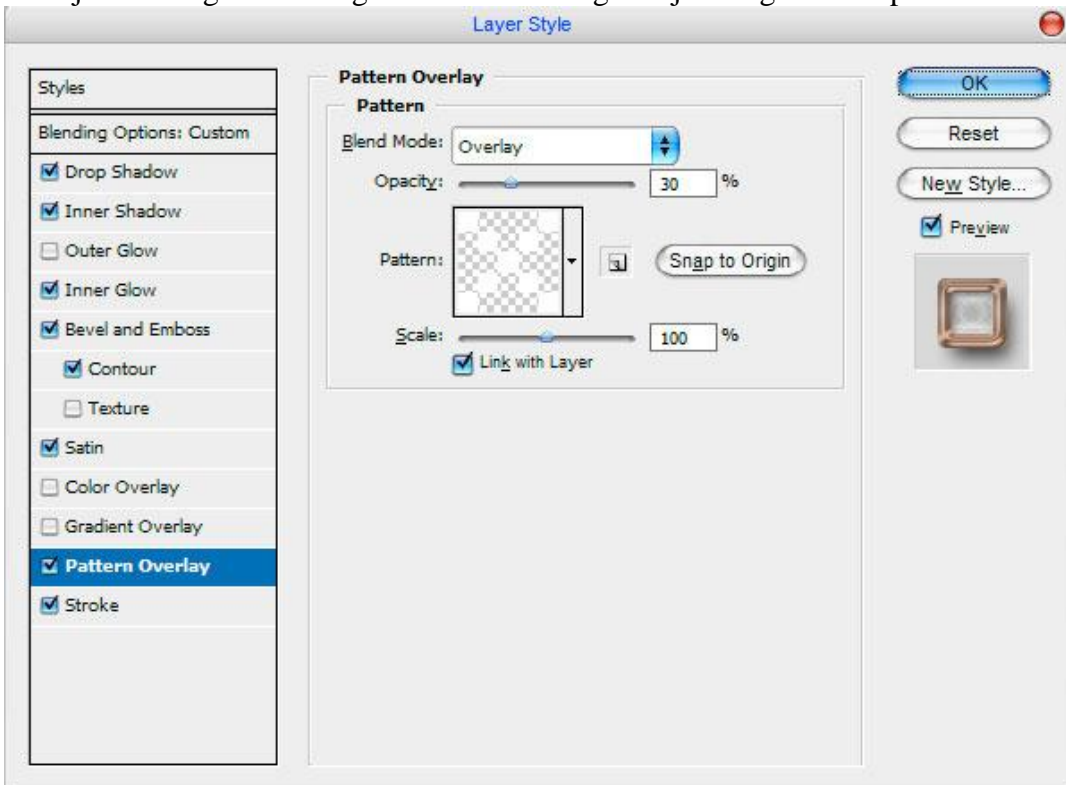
Layer Style

Styles
Blending Options: Custom
Drop Shadow
Inner Shadow
Outer Glow
Inner Glow
Bevel and Emboss
Contour
Texture
Satin
Color Overlay
Gradient Overlay
Pattern Overlay
Stroke

Pattern Overlay
Pattern
Blend Mode: Overlay
Opacity: 30 %
Pattern:
Snap to Origin
Scale: 100 %
Link with Layer

OK
Reset
New Style...
Preview